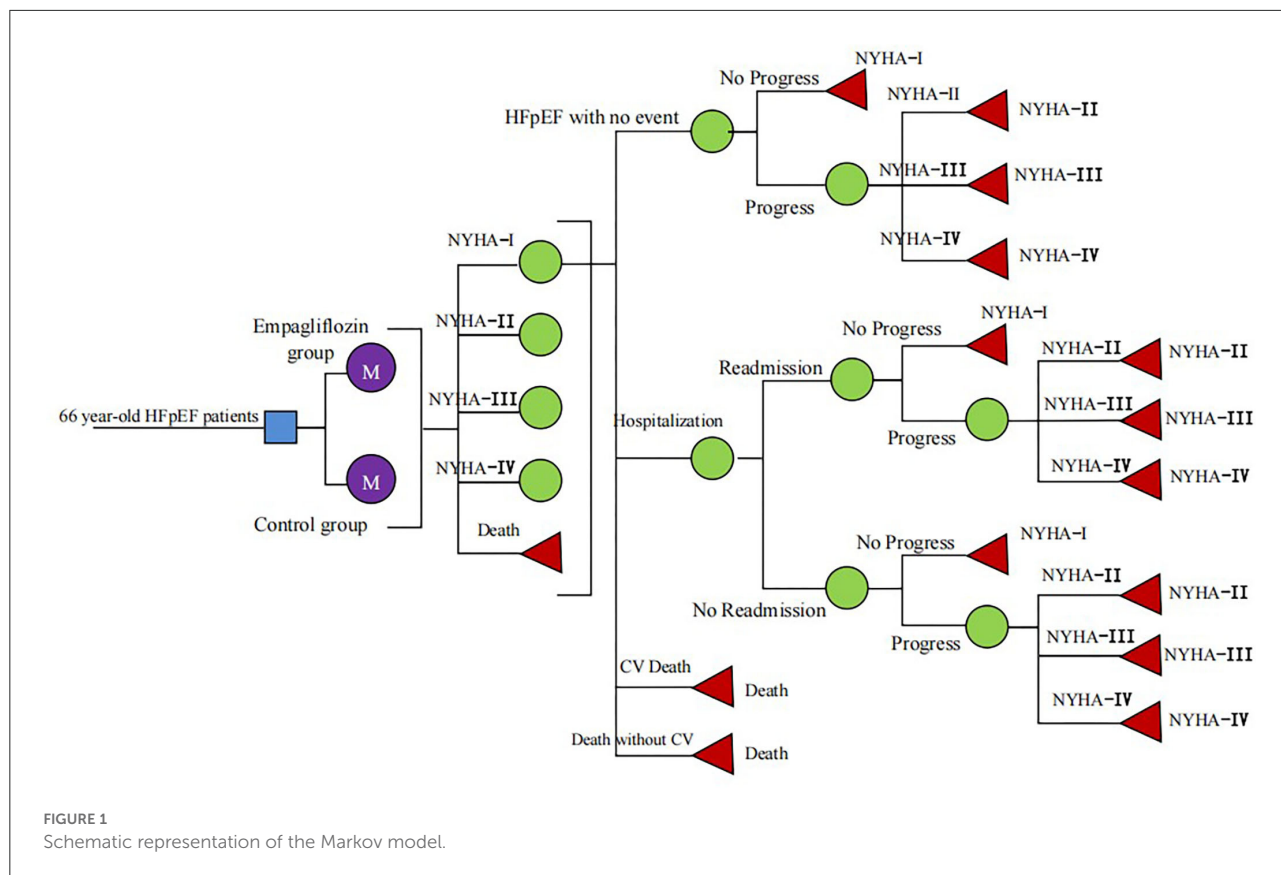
66 year-old HFpEF patients

Empagliflozin group

M

M

Control group

NYHA-I

NYHA-II

NYHA-III

NYHA-IV

Death

HFpEF with no event

No Progress

NYHA-I

Progress

NYHA-II

NYHA-II

NYHA-III

NYHA-III

NYHA-IV

NYHA-IV

Hospitalization

Readmission

No Progress

NYHA-I

Progress

NYHA-II

NYHA-II

NYHA-III

NYHA-III

NYHA-IV

NYHA-IV

No Readmission

No Progress

NYHA-I

Progress

NYHA-II

NYHA-II

NYHA-III

NYHA-III

NYHA-IV

NYHA-IV

CV Death

Death

Death without CV

Death

FIGURE 1
Schematic representation of the Markov model.